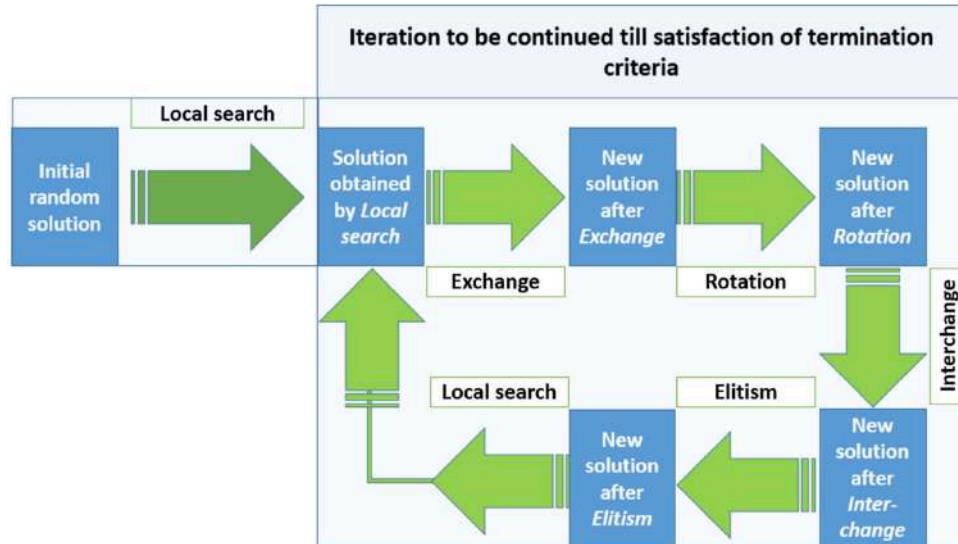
Iteration to be continued till satisfaction of termination criteria

Local search

Initial random solution

Solution obtained by *Local search*

New solution after *Exchange*

New solution after *Rotation*

Exchange

Rotation

Interchange

Local search

Elitism

New solution after *Elitism*

New solution after *Inter-change*